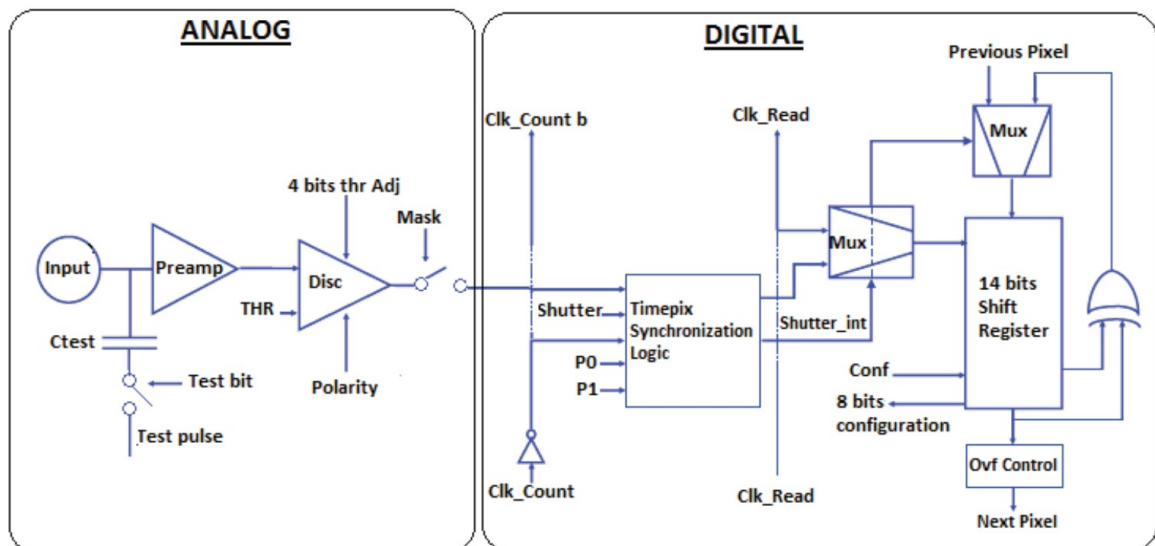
ANALOG

DIGITAL

Previous Pixel

Clk_Count b

Clk_Read

Mux

4 bits thr Adj

Mask

Mux

Input

Preamp

Disc

14 bits Shift Register

THR

Shutter

Timepix Synchronization Logic

Shutter_int

Ctest

P0

Conf

Test bit

Polarity

P1

8 bits configuration

Test pulse

Ovf Control

Clk_Count

Clk_Read

Next Pixel